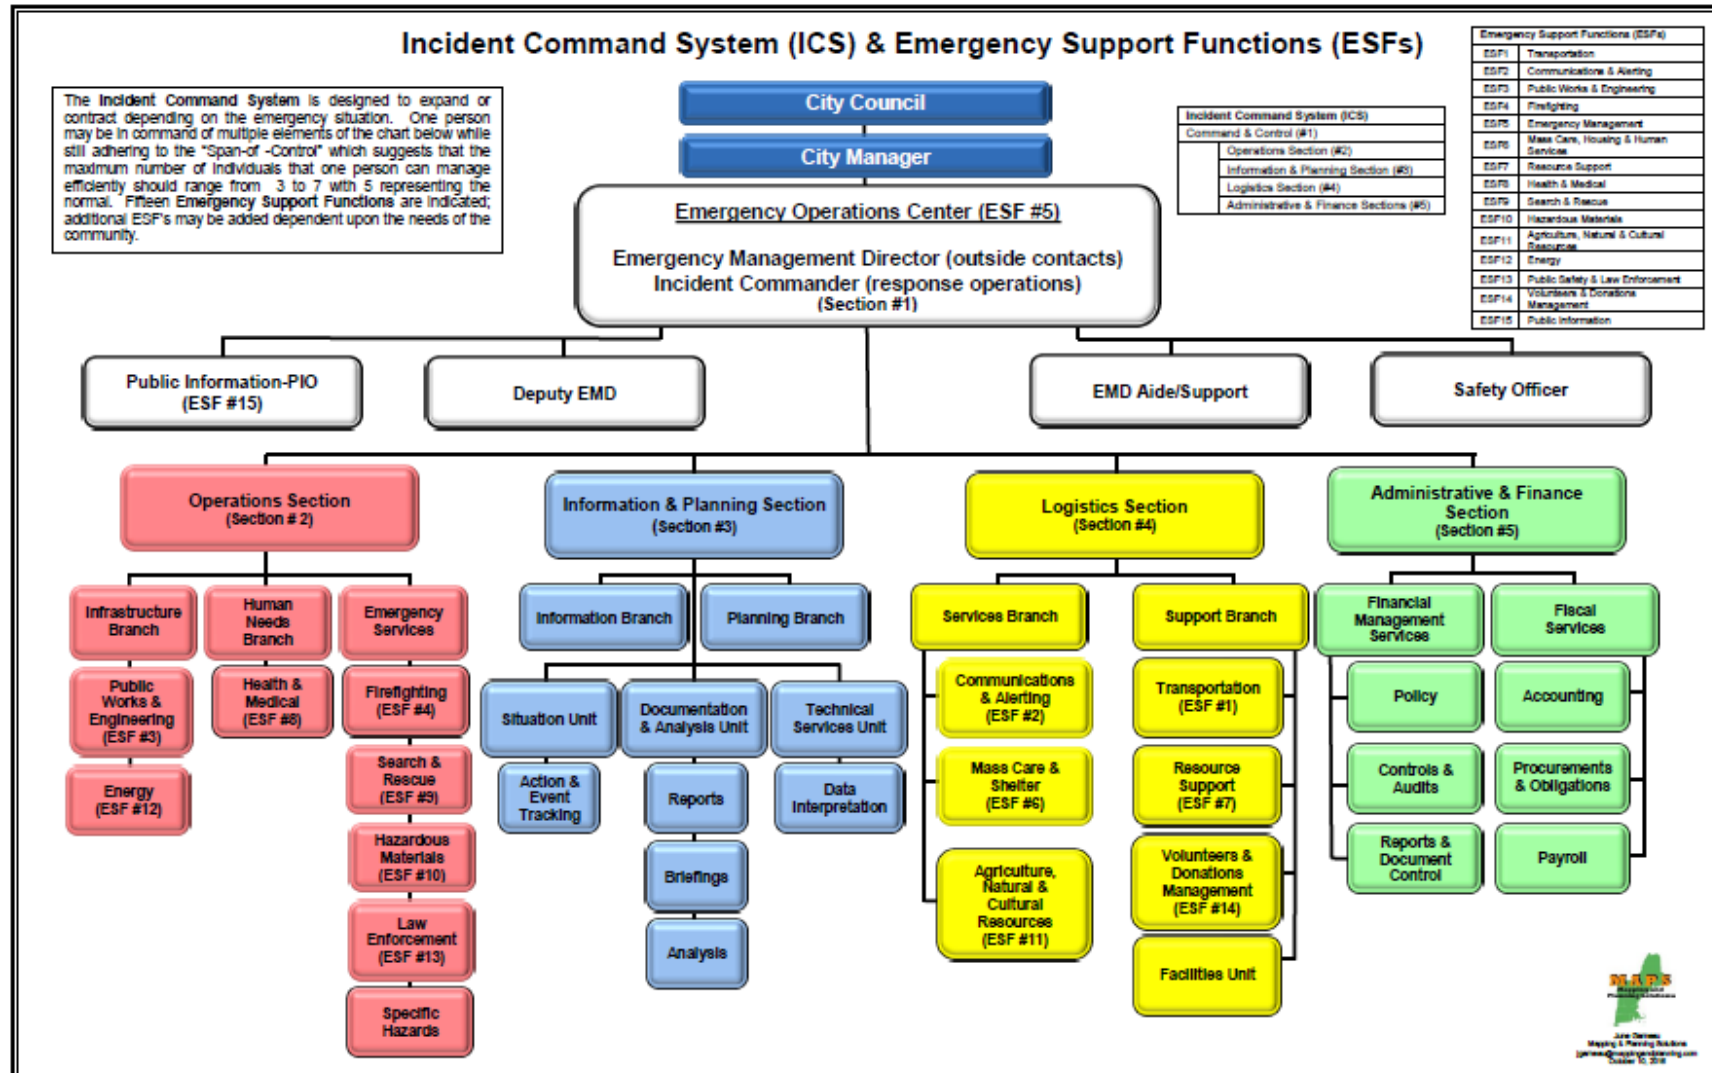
Incident Command System (ICS) & Emergency Support Functions (ESFs)

The Incident Command System is designed to expand or contract depending on the emergency situation. One person may be in command of multiple elements of the chart below while still adhering to the "Span-of -Control" which suggests that the maximum number of individuals that one person can manage efficiently should range from 3 to 7 with 5 representing the normal. Fifteen Emergency Support Functions are indicated; additional ESF's may be added dependent upon the needs of the community.

| Incident Command System (ICS) |
|---|
| Command & Control (#1) |
| Operations Section (#2) |
| Information & Planning Section (#3) |
| Logistics Section (#4) |
| Administrative & Finance Sections (#5) |

| Emergency Support Functions (ESFs) | |
|---|---|
| ESF1 | Transportation |
| ESF2 | Communications & Alerting |
| ESF3 | Public Works & Engineering |
| ESF4 | Firefighting |
| ESF5 | Emergency Management |
| ESF6 | Mass Care, Housing & Human Services |
| ESF7 | Resource Support |
| ESF8 | Health & Medical |
| ESF9 | Search & Rescue |
| ESF10 | Hazardous Materials |
| ESF11 | Agriculture, Natural & Cultural Resources |
| ESF12 | Energy |
| ESF13 | Public Safety & Law Enforcement |
| ESF14 | Volunteers & Donations Management |
| ESF15 | Public Information |

City Council

City Manager

Emergency Operations Center (ESF #5)

Emergency Management Director (outside contacts)
Incident Commander (response operations)
(Section #1)

Public Information-PIO (ESF #15)

Deputy EMD

EMD Aide/Support

Safety Officer

Operations Section (Section # 2)

Infrastructure Branch

Human Needs Branch

Emergency Services

Public Works & Engineering (ESF #3)

Energy (ESF #12)

Health & Medical (ESF #8)

Firefighting (ESF #4)

Search & Rescue (ESF #9)

Hazardous Materials (ESF #10)

Law Enforcement (ESF #13)

Specific Hazards

Information & Planning Section (Section #3)

Information Branch

Planning Branch

Situation Unit

Documentation & Analysis Unit

Technical Services Unit

Action & Event Tracking

Reports

Data Interpretation

Briefings

Analysis

Logistics Section (Section #4)

Services Branch

Support Branch

Communications & Alerting (ESF #2)

Mass Care & Shelter (ESF #6)

Agriculture, Natural & Cultural Resources (ESF #11)

Transportation (ESF #1)

Resource Support (ESF #7)

Volunteers & Donations Management (ESF #14)

Facilities Unit

Administrative & Finance Section (Section #5)

Financial Management Services

Fiscal Services

Policy

Accounting

Controls & Audits

Procurements & Obligations

Reports & Document Control

Payroll

MAPS
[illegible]